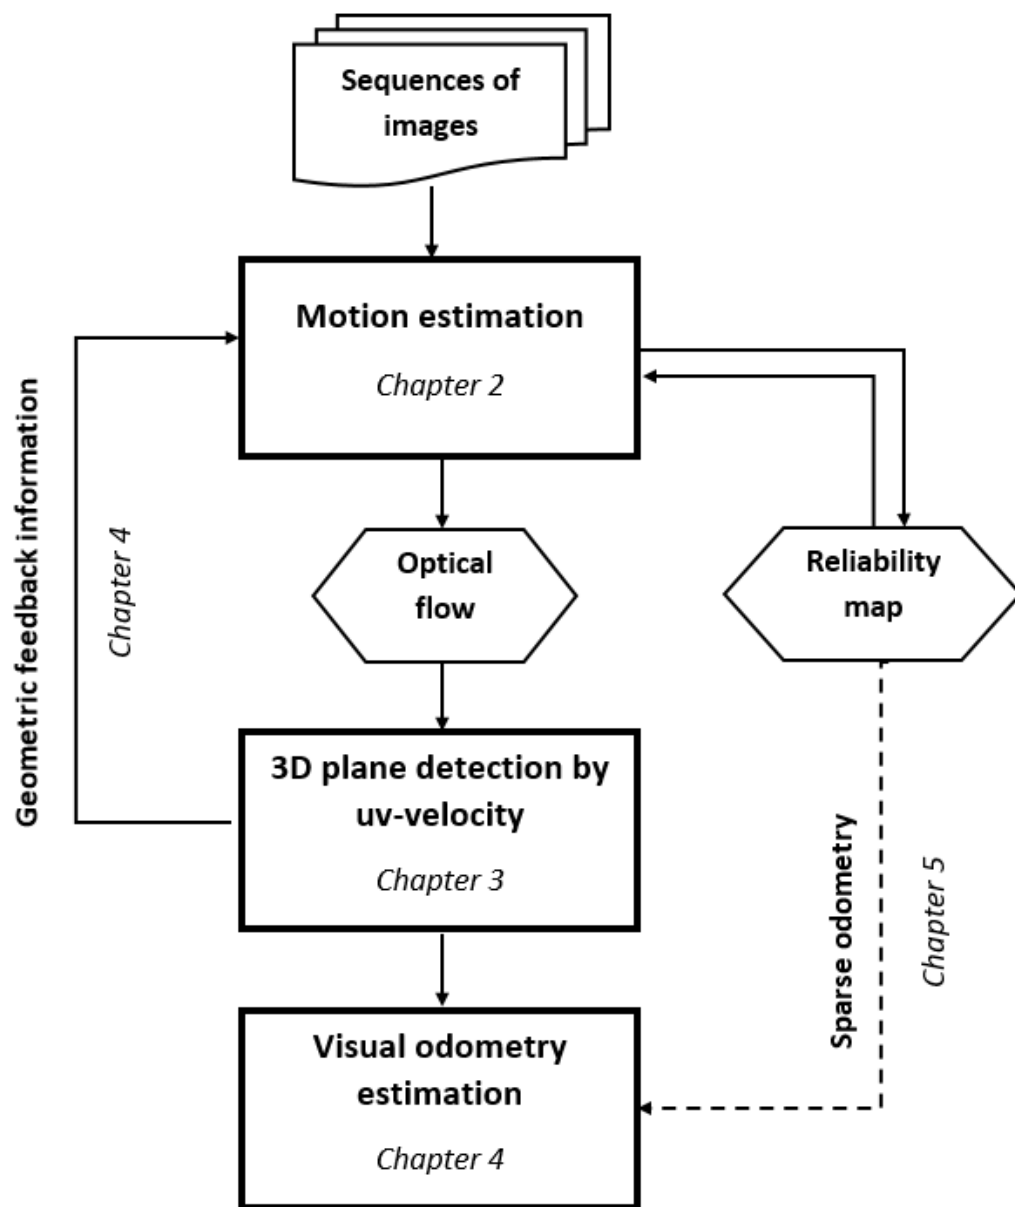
Sequences of images

Motion estimation

Chapter 2

Geometric feedback information

Chapter 4

Optical flow

Reliability map

3D plane detection by uv-velocity

Chapter 3

Sparse odometry

Chapter 5

Visual odometry estimation

Chapter 4